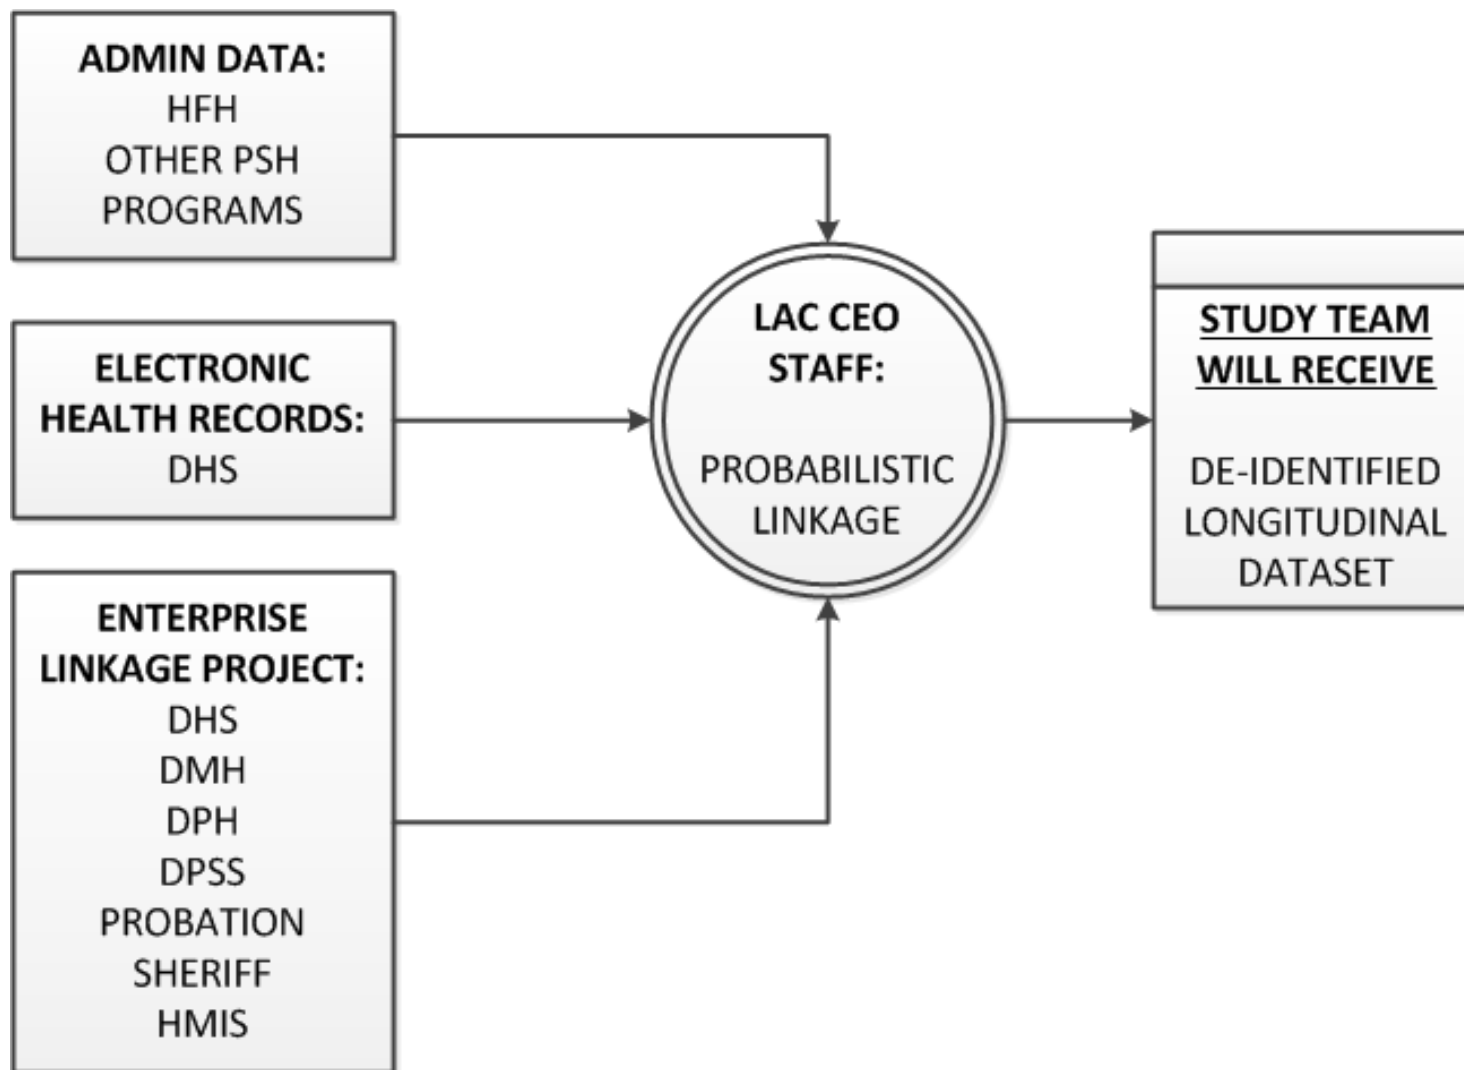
ADMIN DATA:
HFH
OTHER PSH
PROGRAMS

ELECTRONIC
HEALTH RECORDS:
DHS

ENTERPRISE
LINKAGE PROJECT:
DHS
DMH
DPH
DPSS
PROBATION
SHERIFF
HMIS

LAC CEO
STAFF:

PROBABILISTIC
LINKAGE

STUDY TEAM
WILL RECEIVE

DE-IDENTIFIED
LONGITUDINAL
DATASET